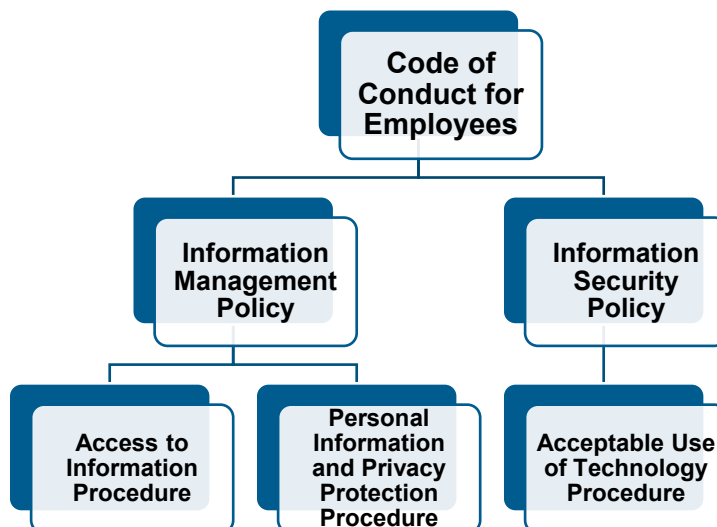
Code of Conduct for Employees

Information Management Policy

Information Security Policy

Access to Information Procedure

Personal Information and Privacy Protection Procedure

Acceptable Use of Technology Procedure